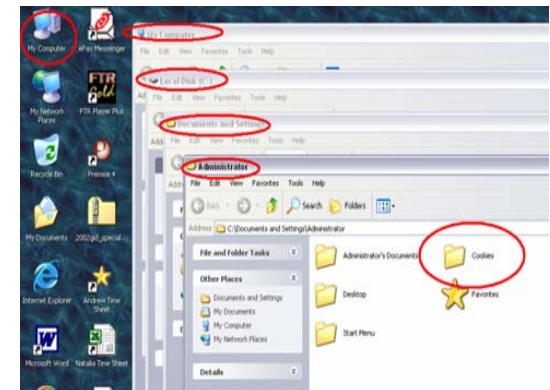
My Computer
eFax Messenger
My Network Places
FTR Player Plus
Recycle Bin
Premiere 4
My Documents
2002gd_special...
Internet Explorer
Andrew Time Sheet
Microsoft Word
Natalia Time Sheet

My Computer
File Edit View Favorites Tools Help
Local Disk (C:)
File Edit View Favorites Tools Help
Documents and Settings
File Edit View Favorites Tools Help
Administrator
File Edit View Favorites Tools Help
Back Search Folders
Address C:\Documents and Settings\Administrator
File and Folder Tasks
Other Places
Documents and Settings
My Documents
My Computer
My Network Places
Details
Administrator's Documents
Cookies
Desktop
Favorites
Start Menu